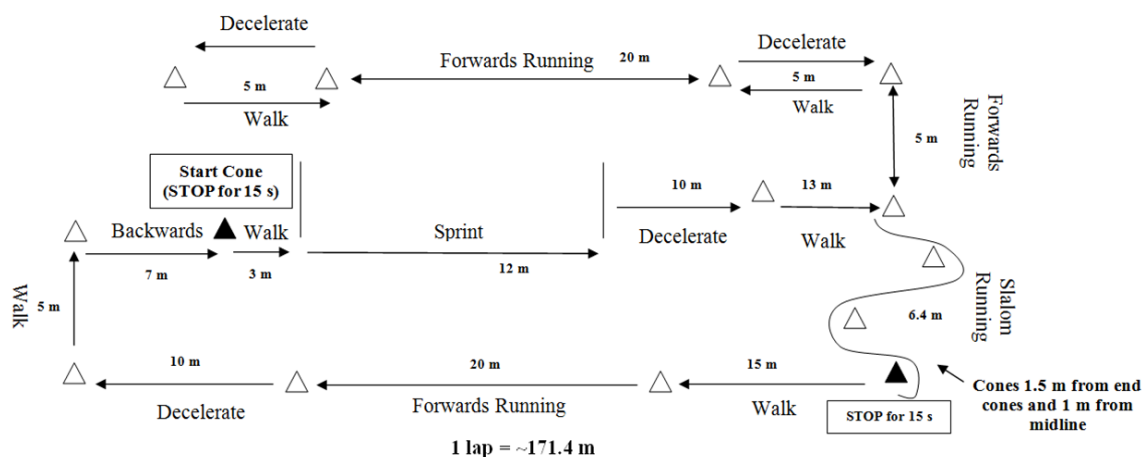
Decelerate

5 m

Walk

Forwards Running

20 m

Decelerate

5 m

Walk

Forwards Running

5 m

Start Cone (STOP for 15 s)

Backwards

Walk

7 m

3 m

Sprint

12 m

10 m

Decelerate

13 m

Walk

Slalom Running

6.4 m

Walk

5 m

10 m

Decelerate

20 m

Forwards Running

15 m

Walk

STOP for 15 s

Cones 1.5 m from end cones and 1 m from midline

1 lap = ~171.4 m